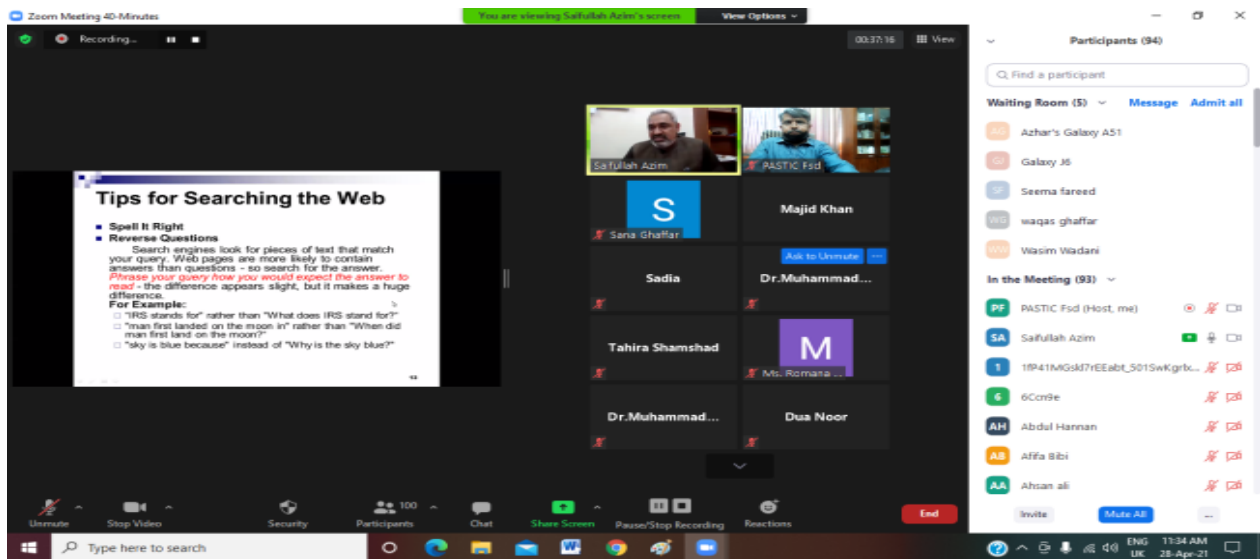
Zoom Meeting 40-Minutes

You are viewing Saifullah Azim's screen

View Options

Recording...

00:37:16

View

Tips for Searching the Web

■ Spell It Right
■ Reverse Questions

Search engines look for pieces of text that match your query. Web pages are more likely to contain answers than questions - so search for the answer. Phrase your query how you would expect the answer to read - the difference appears slight, but it makes a huge difference.

For Example:
□ "IRS stands for" rather than "What does IRS stand for?"
□ "man first landed on the moon in" rather than "When did man first land on the moon?"
□ "sky is blue because" instead of "Why is the sky blue?"

Saifullah Azim

PASTIC Fsd

S

Sana Ghaffar

Majid Khan

Ask to Unmute

Sadia

Dr.Muhammad...

Tahira Shamshad

M

Ms. Romana ...

Dr.Muhammad...

Dua Noor

Participants (94)

Find a participant

Waiting Room (5)

Message

Admit all

AG Azhar's Galaxy A51

GJ Galaxy J6

SF Seema fareed

WG waqas ghaffar

WW Wasim Wadani

In the Meeting (93)

PF PASTIC Fsd (Host, me)

SA Saifullah Azim

1 1fP41MGskl7rEEabt_501SwKgrtx...

6 6Ccn9e

AH Abdul Hannan

AB Afifa Bibi

AA Ahsan ali

Invite

Mute All

...

Unmute

Stop Video

Security

Participants 100

Chat

Share Screen

Pause/Stop Recording

Reactions

End

Type here to search

ENG UK

11:34 AM 28-Apr-21